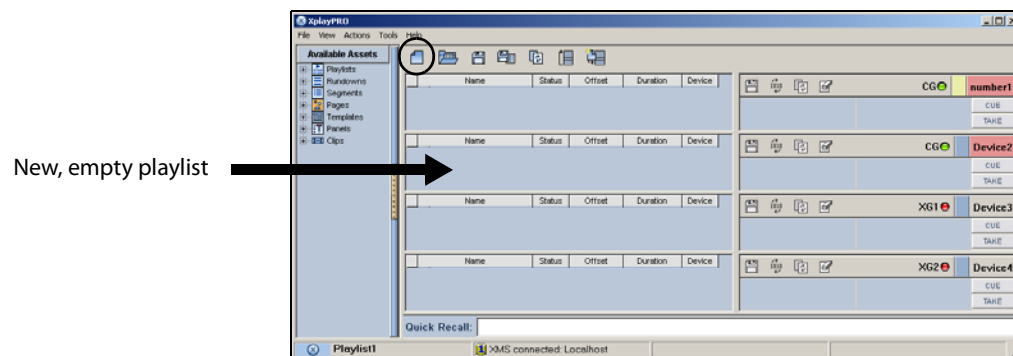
XplayPRO

File View Actions Tools Help

Available Assets

Playlists
Rundowns
Segments
Pages
Templates
Panels
Clips

New, empty playlist

| Name | Status | Offset | Duration | Device |
|---|---|---|---|---|

CG number1 CUE TAKE

| Name | Status | Offset | Duration | Device |
|---|---|---|---|---|

CG Device2 CUE TAKE

| Name | Status | Offset | Duration | Device |
|---|---|---|---|---|

XG1 Device3 CUE TAKE

| Name | Status | Offset | Duration | Device |
|---|---|---|---|---|

XG2 Device4 CUE TAKE

Quick Recall:

Playlist1

XMS connected: Localhost